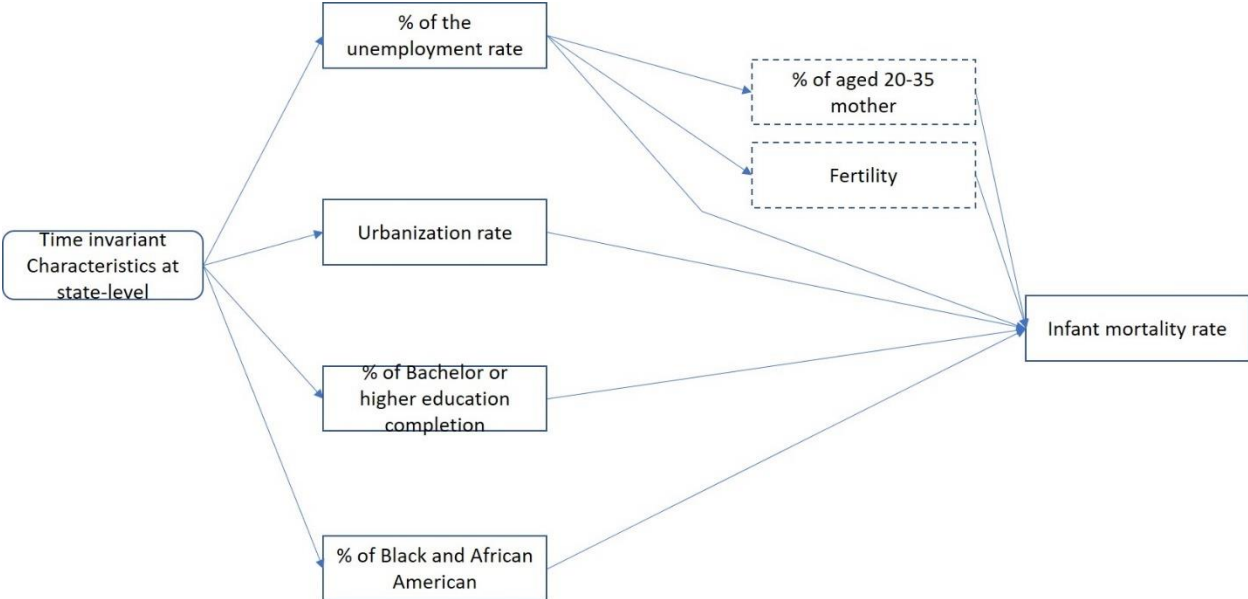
% of the unemployment rate

% of aged 20-35 mother

Fertility

Time invariant Characteristics at state-level

Urbanization rate

Infant mortality rate

% of Bachelor or higher education completion

% of Black and African American